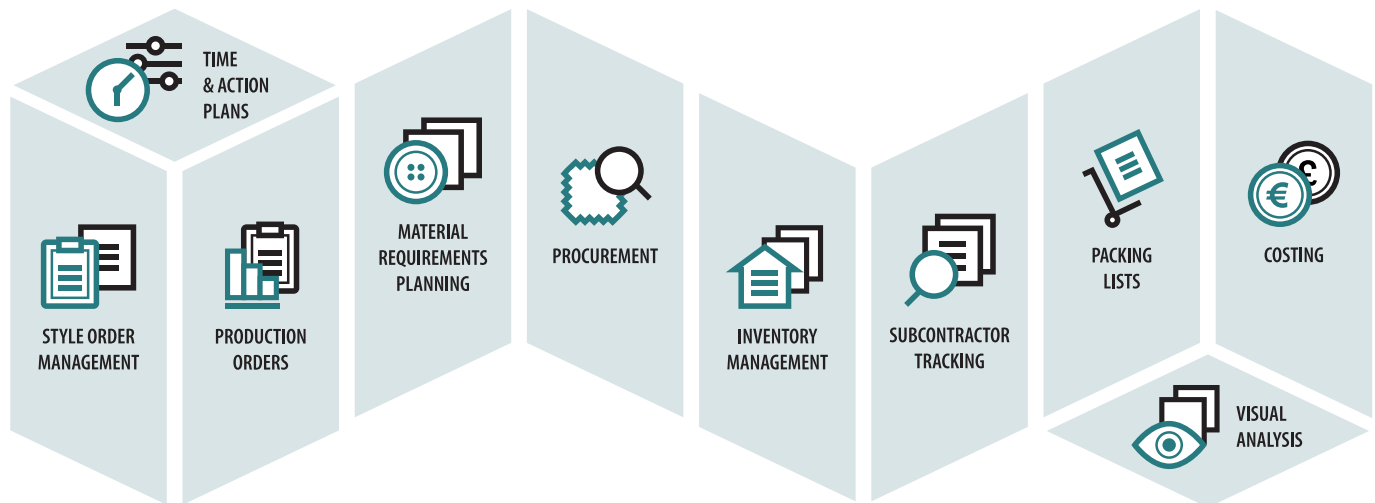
TIME
& ACTION
PLANS

STYLE ORDER
MANAGEMENT

PRODUCTION
ORDERS

MATERIAL
REQUIREMENTS
PLANNING

PROCUREMENT

INVENTORY
MANAGEMENT

SUBCONTRACTOR
TRACKING

PACKING
LISTS

£

€

COSTING

VISUAL
ANALYSIS